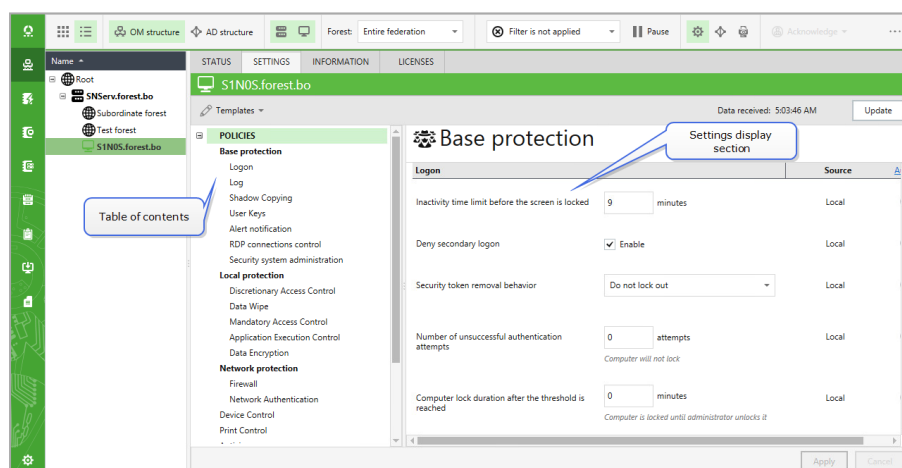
OM structure AD structure Forest: Entire federation Filter is not applied Pause Acknowledge

Name

Root
SNServ.forest.bo
Subordinate forest
Test forest
S1N0S.forest.bo

STATUS SETTINGS INFORMATION LICENSES

S1N0S.forest.bo

Templates

Data received: 5:03:46 AM Update

POLICIES
Base protection
Logon
Log
Shadow Copying
User Keys
Alert notification
RDP connections control
Security system administration
Local protection
Discretionary Access Control
Data Wipe
Mandatory Access Control
Application Execution Control
Data Encryption
Network protection
Firewall
Network Authentication
Device Control
Print Control

Table of contents

Settings display section

Base protection

| Logon | | Source |
|---|---|---|
| Inactivity time limit before the screen is locked | 9 minutes | Local |
| Deny secondary logon | Enable | Local |
| Security token removal behavior | Do not lock out | Local |
| Number of unsuccessful authentication attempts | 0 attempts Computer will not lock | Local |
| Computer lock duration after the threshold is reached | 0 minutes Computer is locked until administrator unlocks it | Local |

Apply Cancel